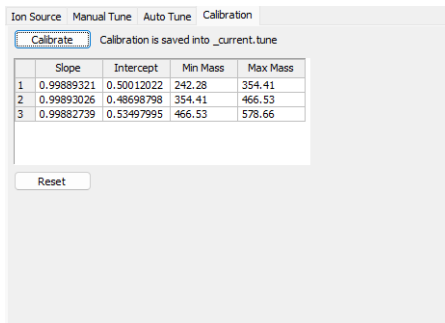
Ion Source | Manual Tune | Auto Tune | Calibration

Calibrate

Calibration is saved into _current.tune

| | Slope | Intercept | Min Mass | Max Mass |
|---|---|---|---|---|
| 1 | 0.99889321 | 0.50012022 | 242.28 | 354.41 |
| 2 | 0.99893026 | 0.48698798 | 354.41 | 466.53 |
| 3 | 0.99882739 | 0.53497995 | 466.53 | 578.66 |

Reset